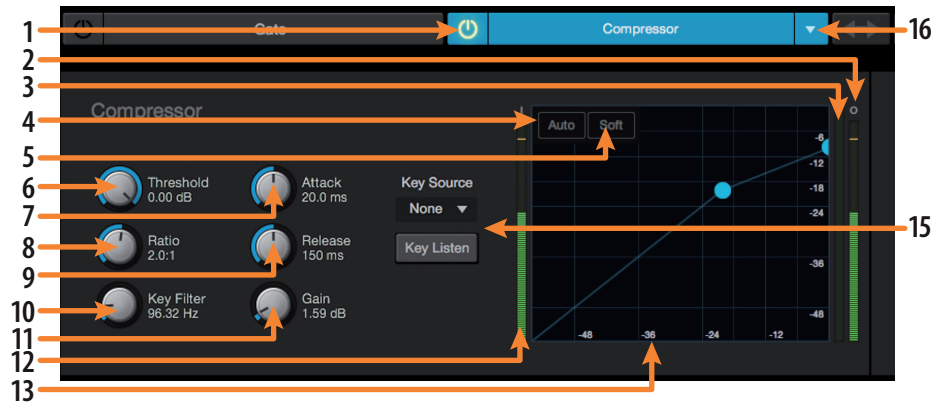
1
Gate
Compressor
16
2
3
Compressor
4
Auto
Soft
5
6
Threshold
0.00 dB
Attack
20.0 ms
Key Source
None
7
8
Ratio
2.0:1
Release
150 ms
Key Listen
15
9
10
Key Filter
96.32 Hz
Gain
1.59 dB
11
12
13
-6
-12
-18
-24
-36
-48
-48
-36
-24
-12